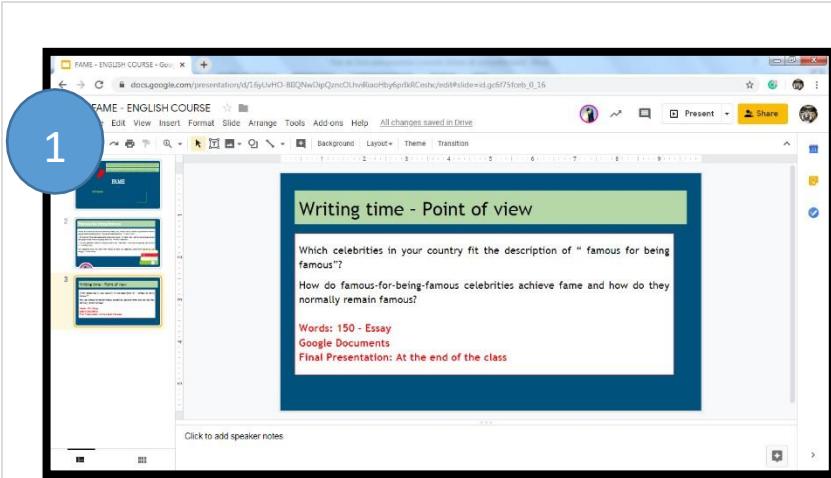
FAME - ENGLISH COURSE - Goo ×

docs.google.com/presentation/d/16yUwHO-8BQNwDipQzncOLhvi8aoHby6prfkRCeshc/edit#slide=id.gc6f75fceb_0_16

1

FAME - ENGLISH COURSE

Edit View Insert Format Slide Arrange Tools Add-ons Help All changes saved in Drive

Present Share

Background Layout Theme Transition

FAME

Writing time - Point of view

Which celebrities in your country fit the description of " famous for being famous"?

How do famous-for-being-famous celebrities achieve fame and how do they normally remain famous?

Words: 150 - Essay
Google Documents
Final Presentation: At the end of the class

Click to add speaker notes